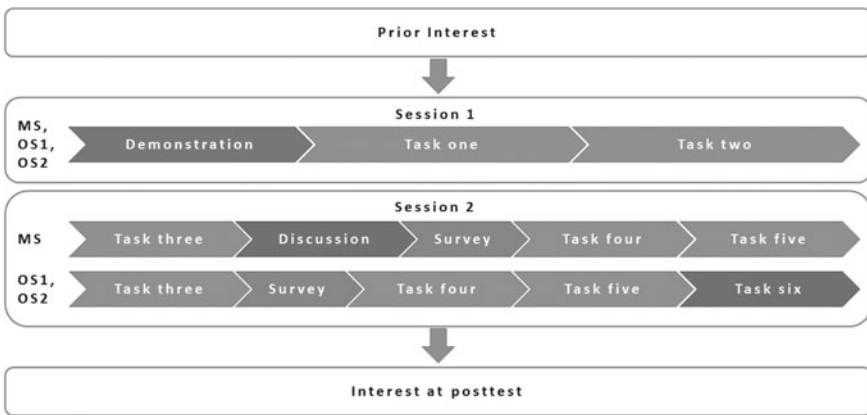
Prior Interest

Session 1

MS, OS1, OS2

Demonstration

Task one

Task two

Session 2

MS

Task three

Discussion

Survey

Task four

Task five

OS1, OS2

Task three

Survey

Task four

Task five

Task six

Interest at posttest